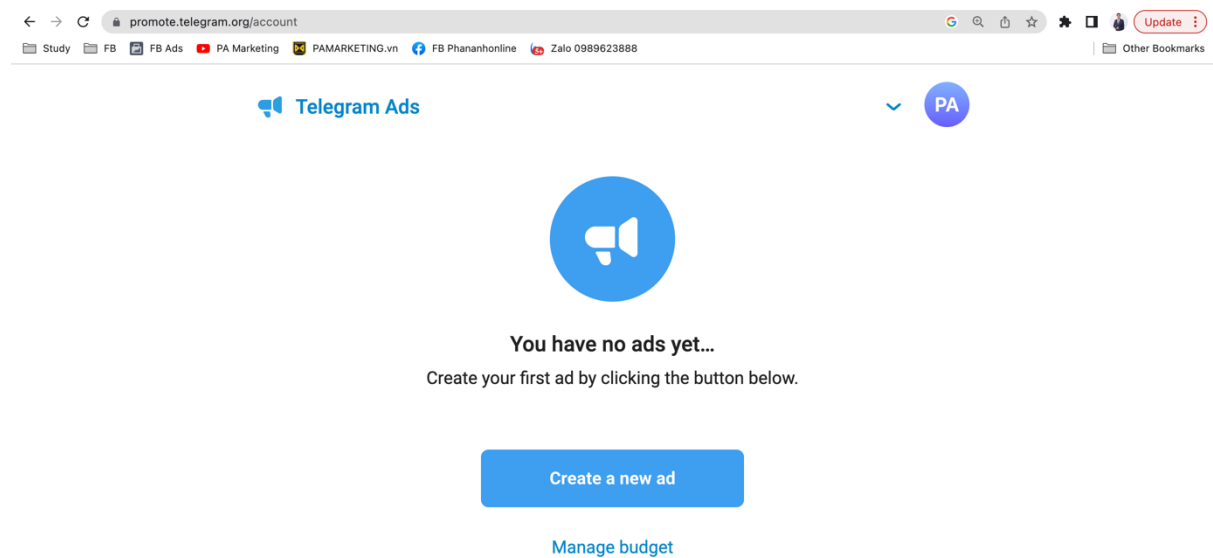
promote.telegram.org/account

Update

Study FB FB Ads PA Marketing PAMARKETING.vn FB Phananhonline Zalo 0989623888

Other Bookmarks

Telegram Ads

PA

You have no ads yet…

Create your first ad by clicking the button below.

Create a new ad

Manage budget